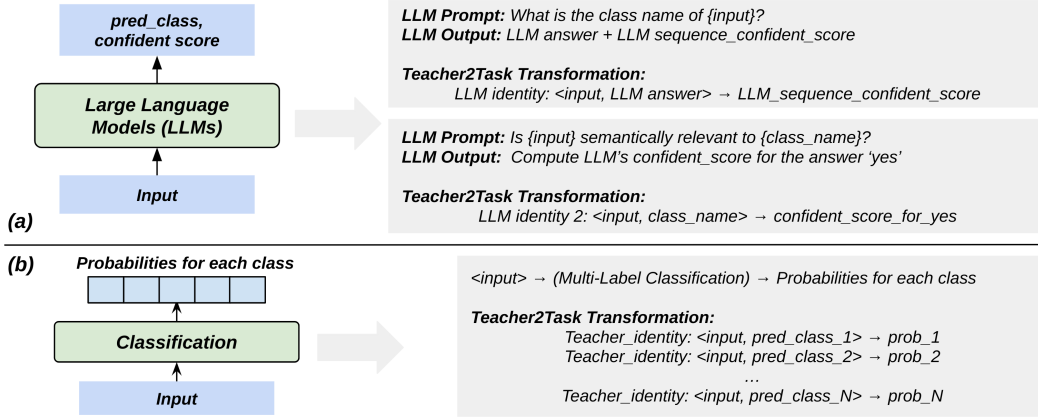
pred_class, confident score

Large Language Models (LLMs)

Input

LLM Prompt: What is the class name of {input}?
LLM Output: LLM answer + LLM sequence_confident_score

Teacher2Task Transformation:
LLM identity: <input, LLM answer> → LLM_sequence_confident_score

LLM Prompt: Is {input} semantically relevant to {class_name}?
LLM Output: Compute LLM's confident_score for the answer 'yes'

Teacher2Task Transformation:
LLM identity 2: <input, class_name> → confident_score_for_yes

(a)

(b)

Probabilities for each class

Classification

Input

<input> → (Multi-Label Classification) → Probabilities for each class

Teacher2Task Transformation:
Teacher_identity: <input, pred_class_1> → prob_1
Teacher_identity: <input, pred_class_2> → prob_2
...
Teacher_identity: <input, pred_class_N> → prob_N